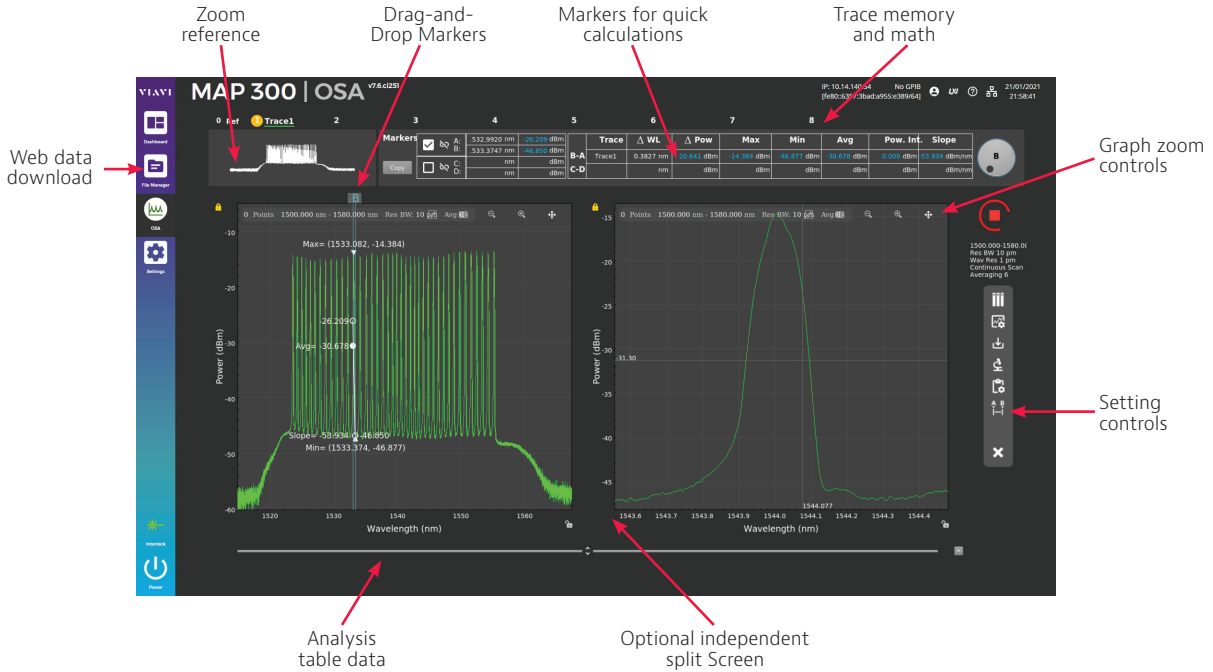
Zoom reference

Drag-and-Drop Markers

Markers for quick calculations

Trace memory and math

Web data download

Graph zoom controls

Setting controls

Analysis table data

Optional independent split Screen

VIAVI

Dashboard

File Manager

OSA

Settings

Interlock

Power

MAP 300 | OSA v7.6.cl251

IP: 10.14.140.54 No GPIB
[fe80::63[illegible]:3bad:a955:e389/64]

21/01/2021
21:58:41

0 Ref 1 Trace1 2 3 4 5 6 7 8

Markers

A: 1532.9920 nm -26.209 dBm
B: 1533.3747 nm -46.850 dBm
C: nm dBm
D: nm dBm

Copy

| | Trace | Δ WL | Δ Pow | Max | Min | Avg | Pow. Int. | Slope |
|---|---|---|---|---|---|---|---|---|
| B-A | Trace1 | 0.3827 nm | 20.641 dBm | -14.384 dBm | -46.877 dBm | -30.678 dBm | 0.000 dBm | -53.934 dBm/nm |
| C-D | | nm | dBm | dBm | dBm | dBm | dBm | dBm/nm |

B

0 Points 1500.000 nm - 1580.000 nm Res BW: 10 pm Avg

Max= (1533.082, -14.384)
-26.209
Avg= -30.678
Slope= -53.934 -46.850
Min= (1533.374, -46.877)

Power (dBm)
-10 -20 -30 -40 -50 -60
1520 1530 1540 1550 1560
Wavelength (nm)

0 Points 1500.000 nm - 1580.000 nm Res BW: 10 pm Avg

Power (dBm)
-15 -20 -25 -30 -35 -40 -45
-31.30
1544.077
1543.6 1543.7 1543.8 1543.9 1544.0 1544.1 1544.2 1544.3 1544.4
Wavelength (nm)

1500.000-1580.0
Res BW 10 pm
Wav Res 1 pm
Continuous Scan
Averaging 6